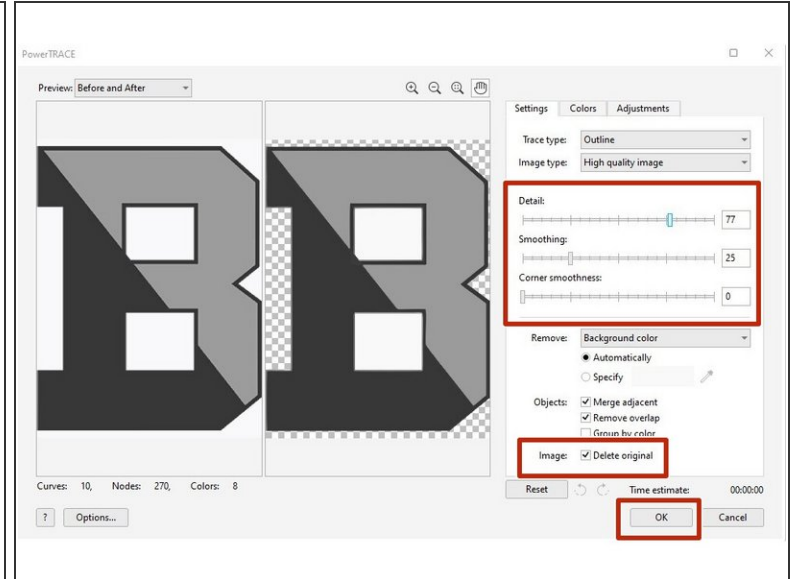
PowerTRACE

Preview: Before and After

Settings | Colors | Adjustments

Trace type: Outline

Image type: High quality image

Detail:
77

Smoothing:
25

Corner smoothness:
0

Remove: Background color

Automatically

Specify

Objects: Merge adjacent

Remove overlap

Group by color

Image: Delete original

Curves: 10, Nodes: 270, Colors: 8

Reset

Time estimate: 00:00:00

?

Options...

OK

Cancel